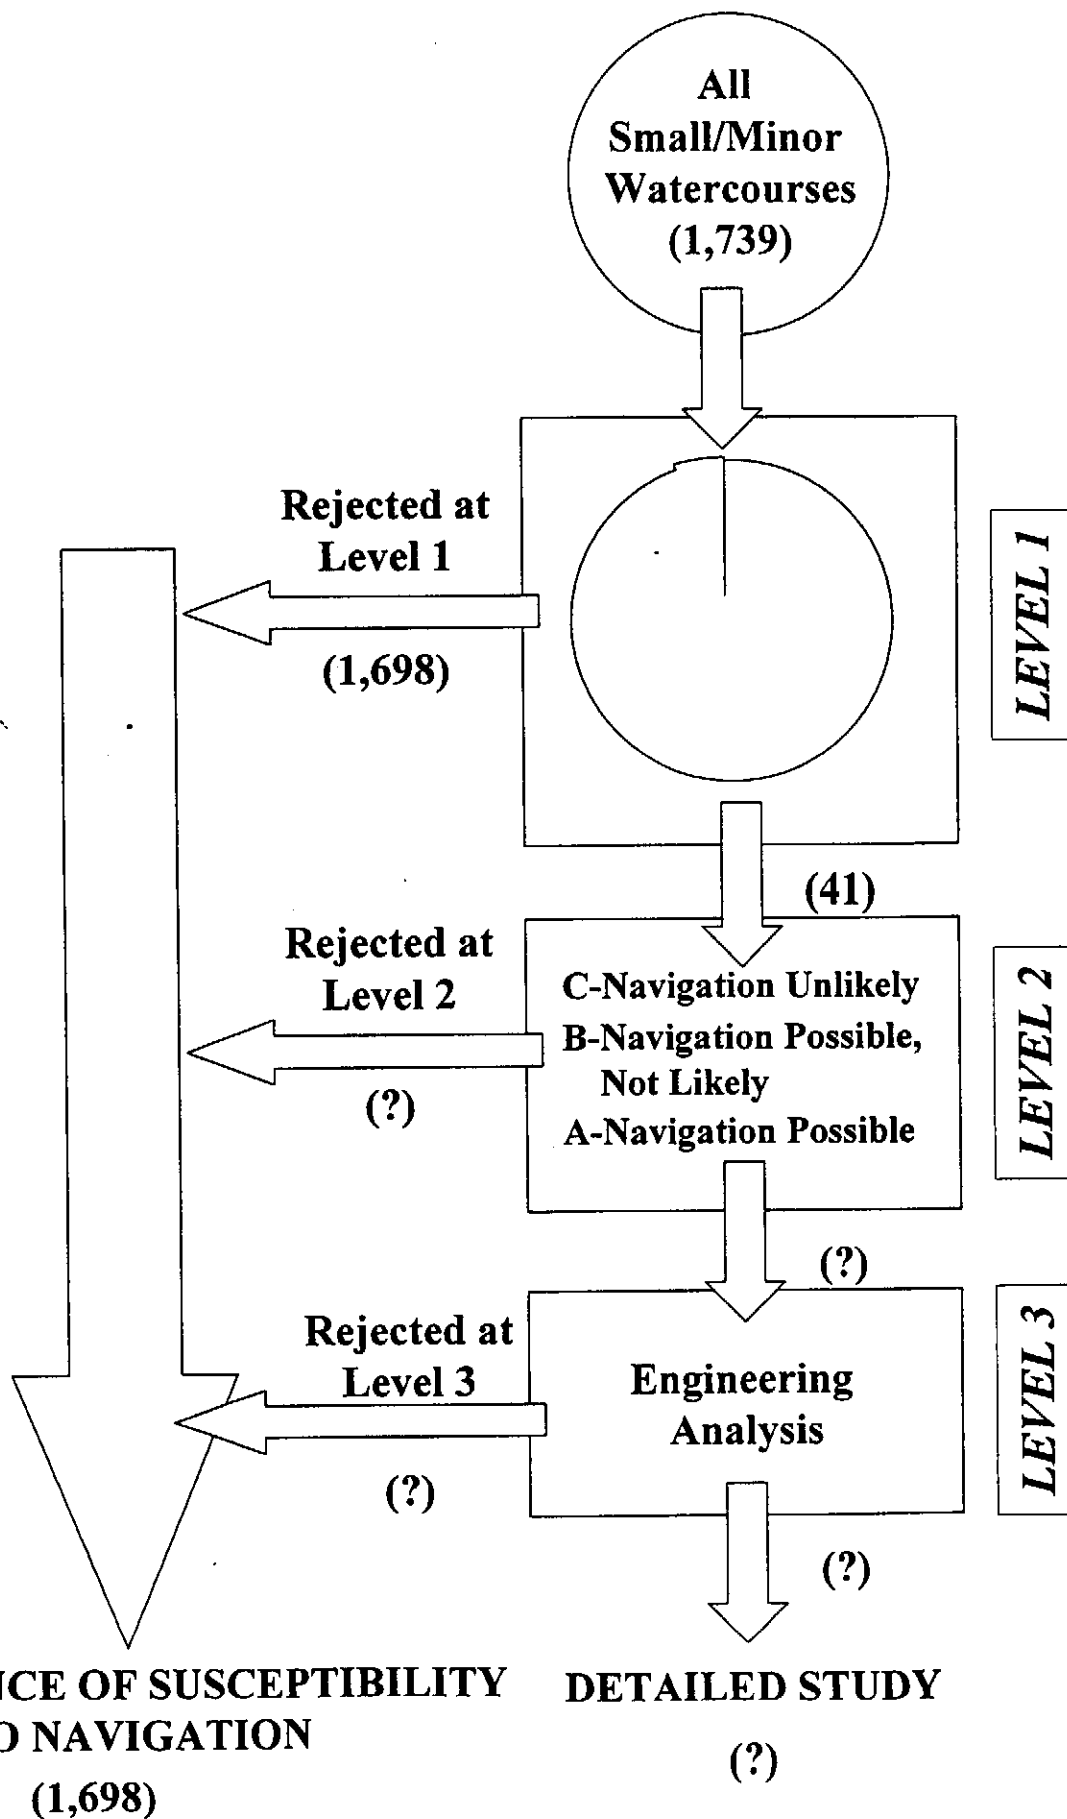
All Small/Minor Watercourses (1,739)

Rejected at Level 1

(1,698)

LEVEL 1

(41)

Rejected at Level 2

C-Navigation Unlikely
B-Navigation Possible, Not Likely
A-Navigation Possible

(?)

LEVEL 2

(?)

Rejected at Level 3

Engineering Analysis

(?)

LEVEL 3

(?)

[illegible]ICE OF SUSCEPTIBILITY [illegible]O NAVIGATION
(1,698)

DETAILED STUDY
(?)